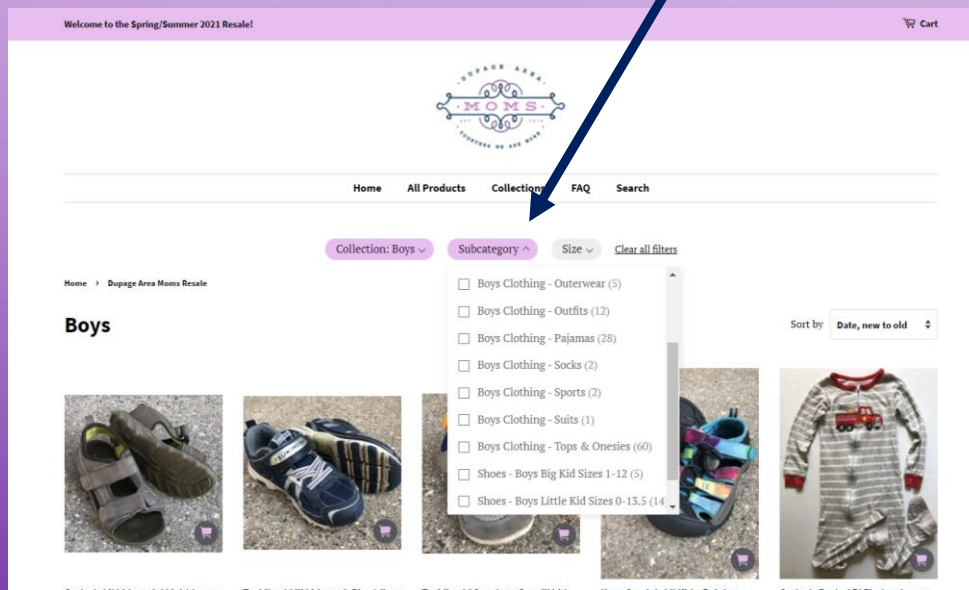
Welcome to the Spring/Summer 2021 Resale!

Cart

DUPAGE AREA
MOMS
EST 2018
TOGETHER WE ARE MORE

Home All Products Collections FAQ Search

Collection: Boys Subcategory Size Clear all filters

Home › Dupage Area Moms Resale

Boys

Sort by Date, new to old

Boys Clothing - Outerwear (5)
Boys Clothing - Outfits (12)
Boys Clothing - Pajamas (28)
Boys Clothing - Socks (2)
Boys Clothing - Sports (2)
Boys Clothing - Suits (1)
Boys Clothing - Tops & Onesies (60)
Shoes - Boys Big Kid Sizes 1-12 (5)
Shoes - Boys Little Kid Sizes 0-13.5 (14